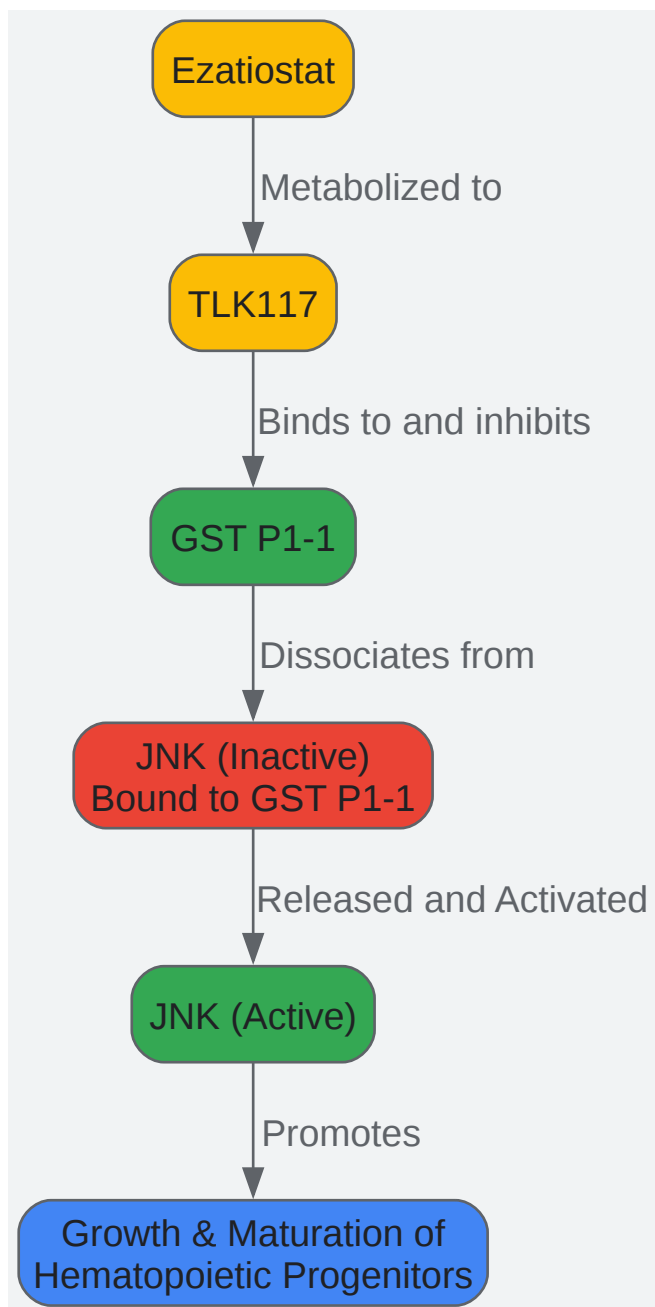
Ezatiostat

Metabolized to

TLK117

Binds to and inhibits

GST P1-1

Dissociates from

JNK (Inactive) Bound to GST P1-1

Released and Activated

JNK (Active)

Promotes

Growth & Maturation of Hematopoietic Progenitors